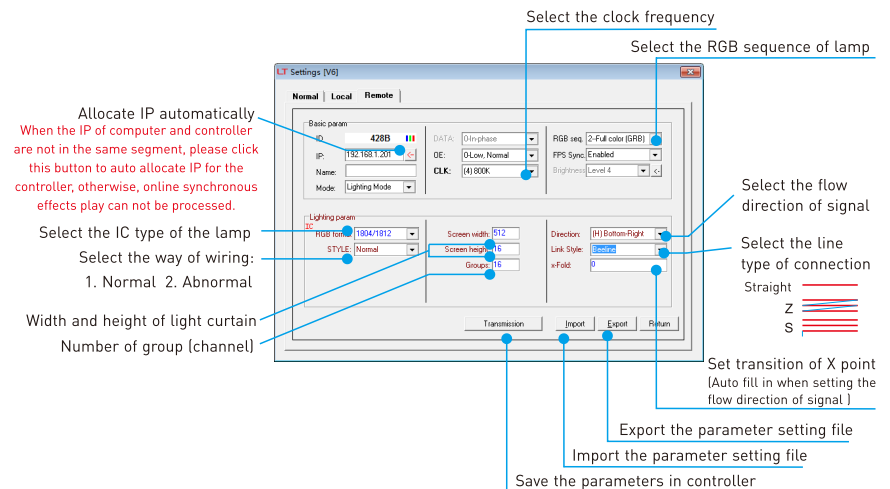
Select the clock frequency

Select the RGB sequence of lamp

LT Settings [V6]

Normal | Local | Remote

Basic param

ID: 428B

IP: 192.168.1.201

Name:

Mode: Lighting Mode

DATA: 0-In-phase

OE: 0-Low, Normal

CLK: (4) 800K

RGB seq. 2-Full color (GRB)

FPS Sync. Enabled

Brightness Level 4

Lighting param

IC

RGB format 1804/1812

STYLE: Normal

Screen width: 512

Screen heigh 16

Groups: 16

Direction: (H) Bottom-Right

Link Style: Beeline

x-Fold: 0

Transmission | Import | Export | Return

Allocate IP automatically

When the IP of computer and controller are not in the same segment, please click this button to auto allocate IP for the controller, otherwise, online synchronous effects play can not be processed.

Select the IC type of the lamp

Select the way of wiring:

1. Normal 2. Abnormal

Width and height of light curtain

Number of group (channel)

Select the flow direction of signal

Select the line type of connection

Straight

Z

S

Set transition of X point
(Auto fill in when setting the flow direction of signal )

Export the parameter setting file

Import the parameter setting file

Save the parameters in controller